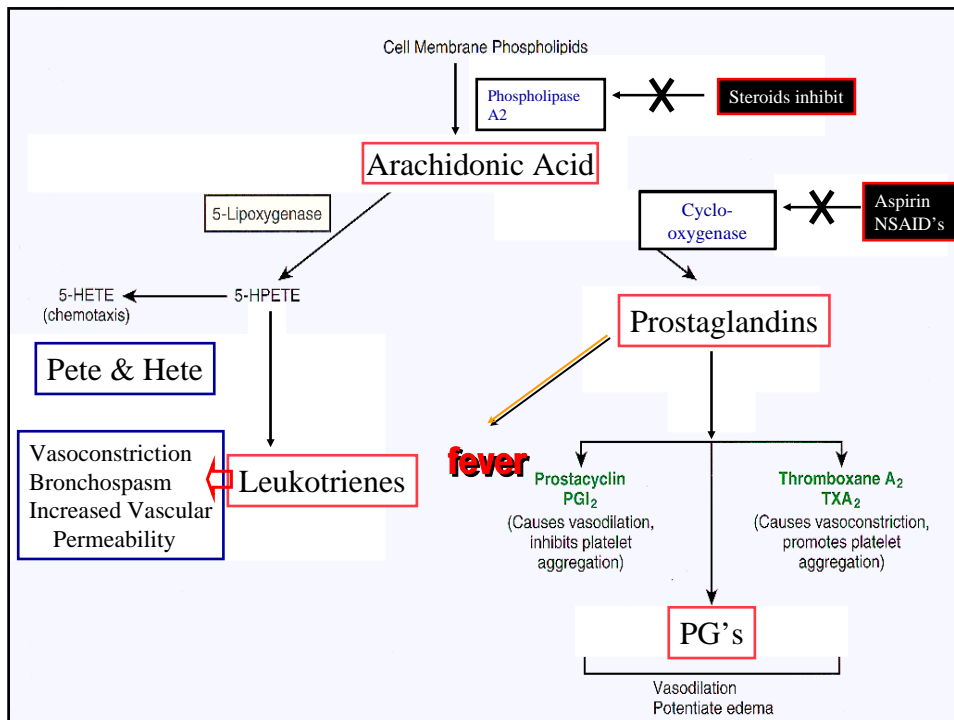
Cell Membrane Phospholipids

Phospholipase A2

Steroids inhibit

Arachidonic Acid

5-Lipoxygenase

Cyclo-oxygenase

Aspirin NSAID's

5-HETE (chemotaxis)

5-HPETE

Prostaglandins

Pete & Hete

fever

Vasoconstriction
Bronchospasm
Increased Vascular Permeability

Leukotrienes

Prostacyclin
$PGI_2$
(Causes vasodilation, inhibits platelet aggregation)

Thromboxane $A_2$
$TXA_2$
(Causes vasoconstriction, promotes platelet aggregation)

PG's

Vasodilation
Potentiate edema